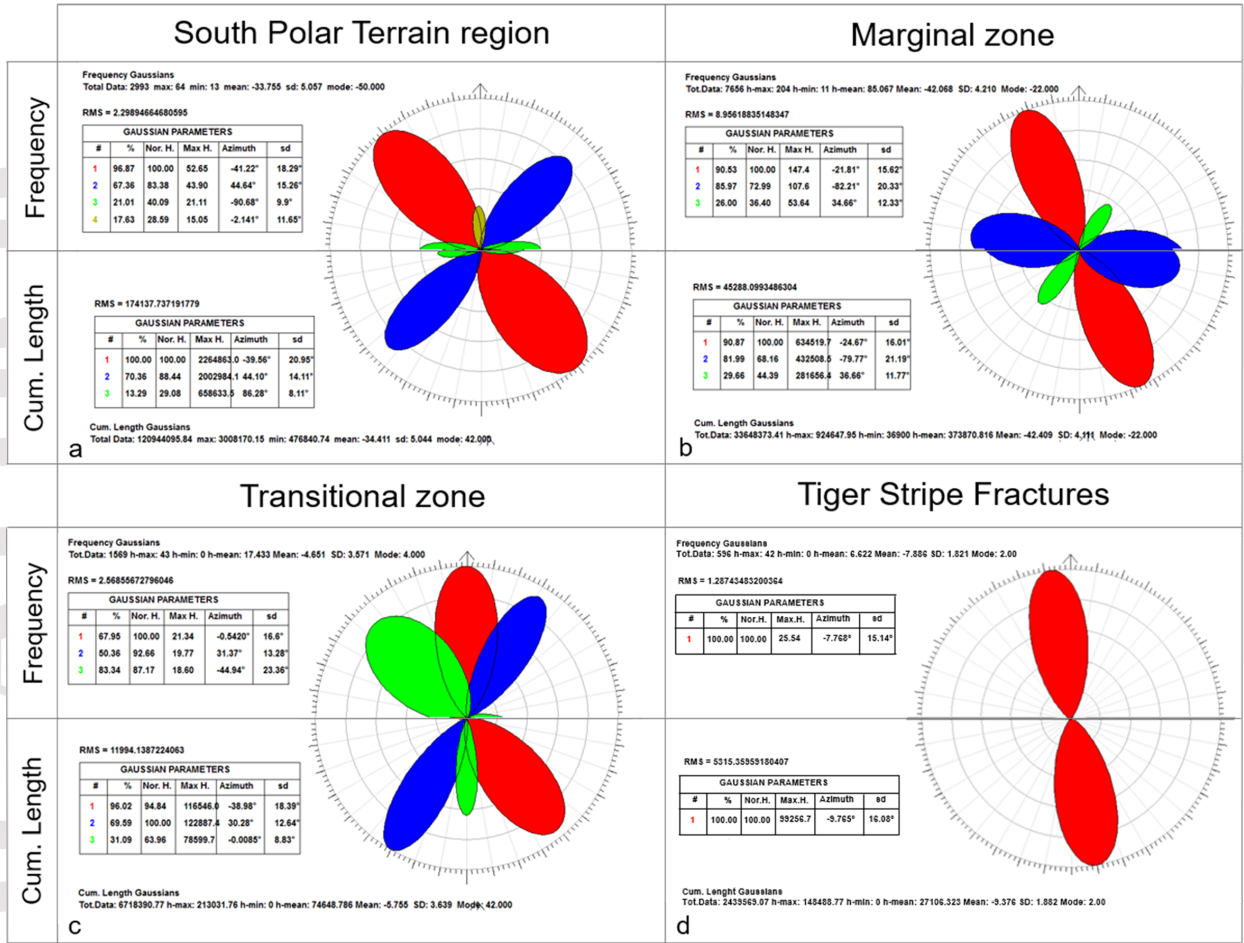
South Polar Terrain region

Frequency

Frequency Gaussians
Total Data: 2993 max: 64 min: 13 mean: -33.755 sd: 5.057 mode: -50.000

RMS = 2.29894664680595

GAUSSIAN PARAMETERS

| # | % | Nor. H. | Max H. | Azimuth | sd |
|---|---|---|---|---|---|
| 1 | 96.87 | 100.00 | 52.65 | -41.22° | 18.29° |
| 2 | 67.36 | 83.38 | 43.90 | 44.64° | 15.26° |
| 3 | 21.01 | 40.09 | 21.11 | -90.68° | 9.9° |
| 4 | 17.63 | 28.59 | 15.05 | -2.141° | 11.65° |

Cum. Length

RMS = 174137.737191779

GAUSSIAN PARAMETERS

| # | % | Nor. H. | Max H. | Azimuth | sd |
|---|---|---|---|---|---|
| 1 | 100.00 | 100.00 | 2264863.0 | -39.56° | 20.95° |
| 2 | 70.36 | 88.44 | 2002984.1 | 44.10° | 14.11° |
| 3 | 13.29 | 29.08 | 658633.5 | 86.28° | 8.11° |

Cum. Length Gaussians
Total Data: 120944095.84 max: 3008170.15 min: 476840.74 mean: -34.411 sd: 5.044 mode: 42.000

a

Marginal zone

Frequency Gaussians
Tot.Data: 7656 h-max: 204 h-min: 11 h-mean: 85.067 Mean: -42.068 SD: 4.210 Mode: -22.000

RMS = 8.95618835148347

GAUSSIAN PARAMETERS

| # | % | Nor. H. | Max H. | Azimuth | sd |
|---|---|---|---|---|---|
| 1 | 90.53 | 100.00 | 147.4 | -21.81° | 15.62° |
| 2 | 85.97 | 72.99 | 107.6 | -82.21° | 20.33° |
| 3 | 26.00 | 36.40 | 53.64 | 34.66° | 12.33° |

RMS = 45288.0993486304

GAUSSIAN PARAMETERS

| # | % | Nor. H. | Max H. | Azimuth | sd |
|---|---|---|---|---|---|
| 1 | 90.87 | 100.00 | 634519.7 | -24.67° | 16.01° |
| 2 | 81.99 | 68.16 | 432508.5 | -79.77° | 21.19° |
| 3 | 29.66 | 44.39 | 281656.4 | 36.66° | 11.77° |

Cum. Length Gaussians
Tot.Data: 33648373.41 h-max: 924647.95 h-min: 36900 h-mean: 373870.816 Mean: -42.409 SD: 4.111 Mode: -22.000

b

Transitional zone

Frequency

Frequency Gaussians
Tot.Data: 1569 h-max: 43 h-min: 0 h-mean: 17.433 Mean: -4.651 SD: 3.571 Mode: 4.000

RMS = 2.56855672796046

GAUSSIAN PARAMETERS

| # | % | Nor. H. | Max H. | Azimuth | sd |
|---|---|---|---|---|---|
| 1 | 67.95 | 100.00 | 21.34 | -0.5420° | 16.6° |
| 2 | 50.36 | 92.66 | 19.77 | 31.37° | 13.28° |
| 3 | 83.34 | 87.17 | 18.60 | -44.94° | 23.36° |

Cum. Length

RMS = 11994.1387224063

GAUSSIAN PARAMETERS

| # | % | Nor. H. | Max H. | Azimuth | sd |
|---|---|---|---|---|---|
| 1 | 96.02 | 94.84 | 116546.0 | -38.98° | 18.39° |
| 2 | 69.59 | 100.00 | 122887.4 | 30.28° | 12.64° |
| 3 | 31.09 | 63.96 | 78599.7 | -0.0085° | 8.83° |

Cum. Length Gaussians
Tot.Data: 6718390.77 h-max: 213031.76 h-min: 0 h-mean: 74648.786 Mean: -5.755 SD: 3.639 Mode: 42.000

c

Tiger Stripe Fractures

Frequency Gaussians
Tot.Data: 596 h-max: 42 h-min: 0 h-mean: 6.622 Mean: -7.886 SD: 1.821 Mode: 2.00

RMS = 1.28743483200364

GAUSSIAN PARAMETERS

| # | % | Nor.H. | Max.H. | Azimuth | sd |
|---|---|---|---|---|---|
| 1 | 100.00 | 100.00 | 25.54 | -7.768° | 15.14° |

RMS = 5315.35959180407

GAUSSIAN PARAMETERS

| # | % | Nor.H. | Max.H. | Azimuth | sd |
|---|---|---|---|---|---|
| 1 | 100.00 | 100.00 | 99256.7 | -9.765° | 16.08° |

Cum. Lenght Gaussians
Tot.Data: 2439569.07 h-max: 148488.77 h-min: 0 h-mean: 27106.323 Mean: -9.376 SD: 1.882 Mode: 2.00

d